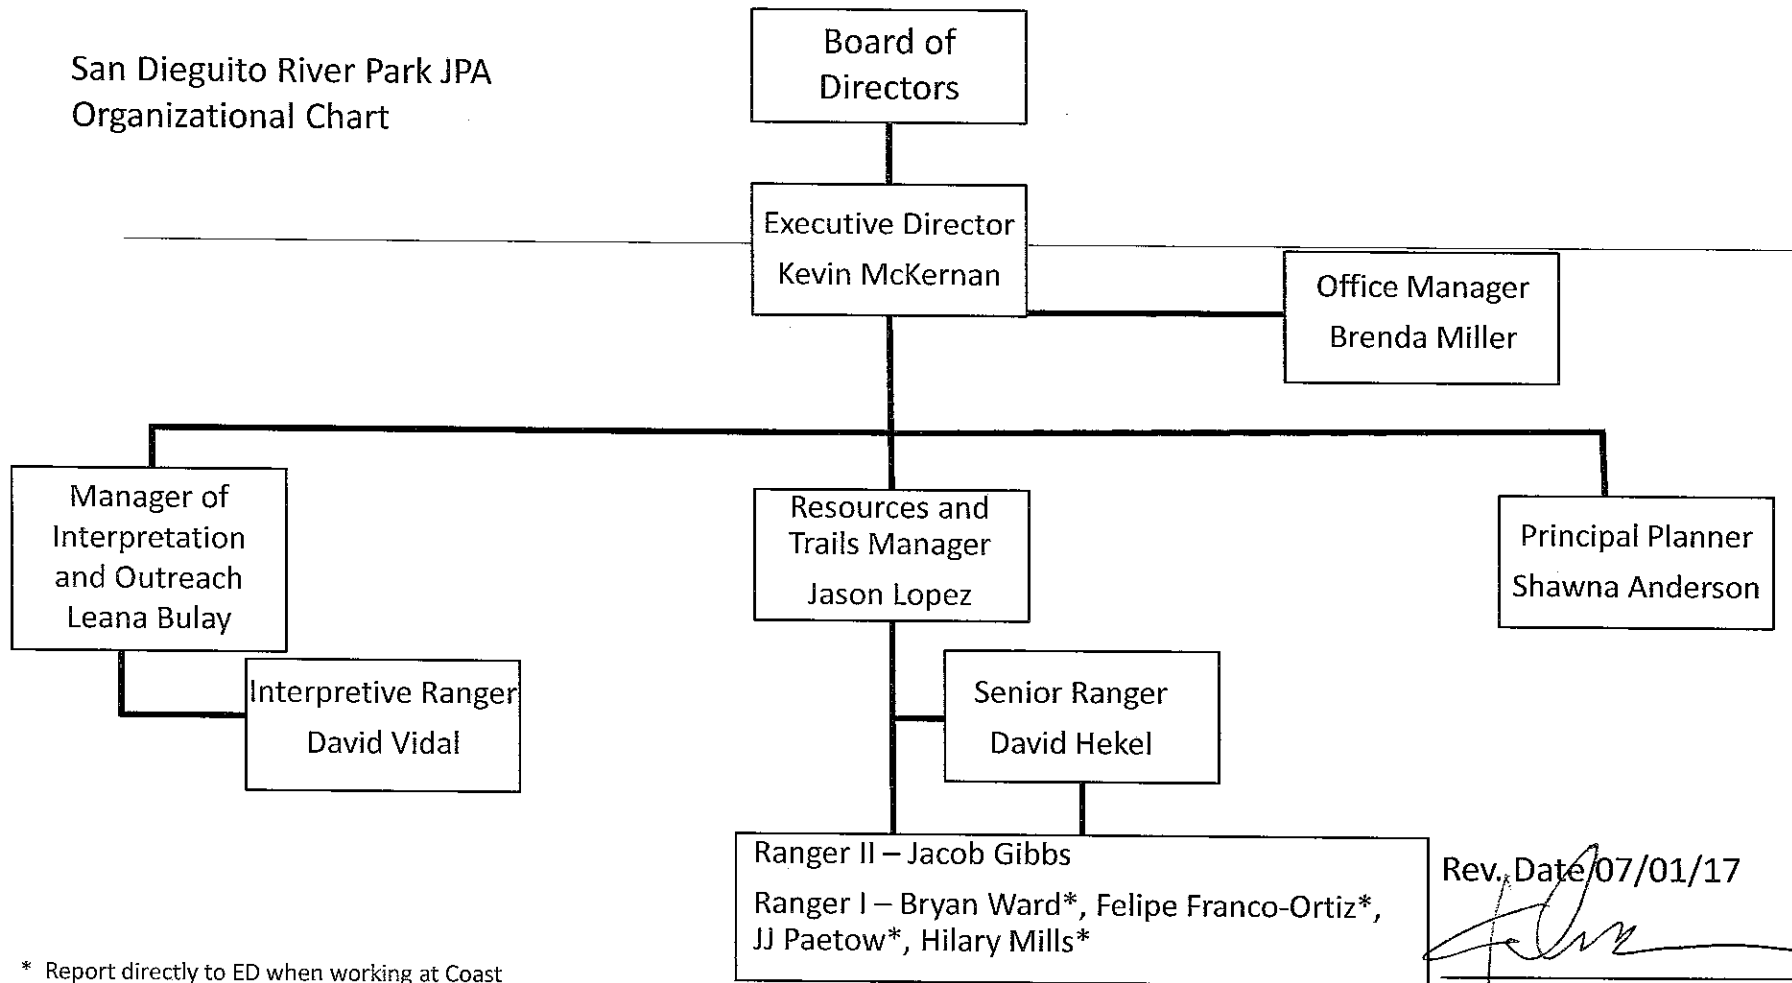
San Dieguito River Park JPA
Organizational Chart

Board of Directors

Executive Director
Kevin McKernan

Office Manager
Brenda Miller

Manager of Interpretation and Outreach
Leana Bulay

Resources and Trails Manager
Jason Lopez

Principal Planner
Shawna Anderson

Interpretive Ranger
David Vidal

Senior Ranger
David Hekel

Ranger II – Jacob Gibbs
Ranger I – Bryan Ward*, Felipe Franco-Ortiz*, JJ Paetow*, Hilary Mills*

Rev. Date 07/01/17

* Report directly to ED when working at Coast